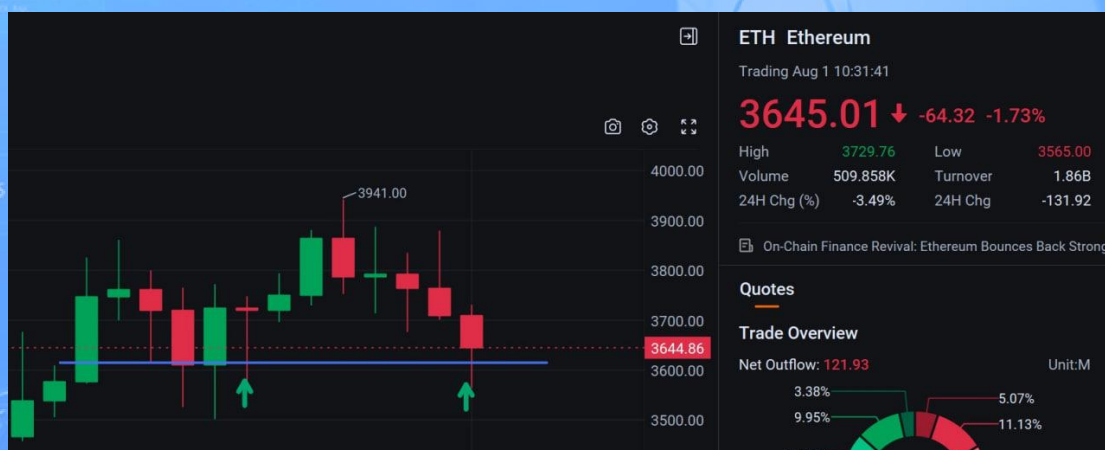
3941.00

4000.00
3900.00
3800.00
3700.00
3644.86
3600.00
3500.00

ETH Ethereum
Trading Aug 1 10:31:41
3645.01 -64.32 -1.73%

| High | 3729.76 | Low | 3565.00 |
|---|---|---|---|
| Volume | 509.858K | Turnover | 1.86B |
| 24H Chg (%) | -3.49% | 24H Chg | -131.92 |

On-Chain Finance Revival: Ethereum Bounces Back Strong

Quotes

Trade Overview
Net Outflow: 121.93
Unit:M

3.38%
9.95%
5.07%
11.13%